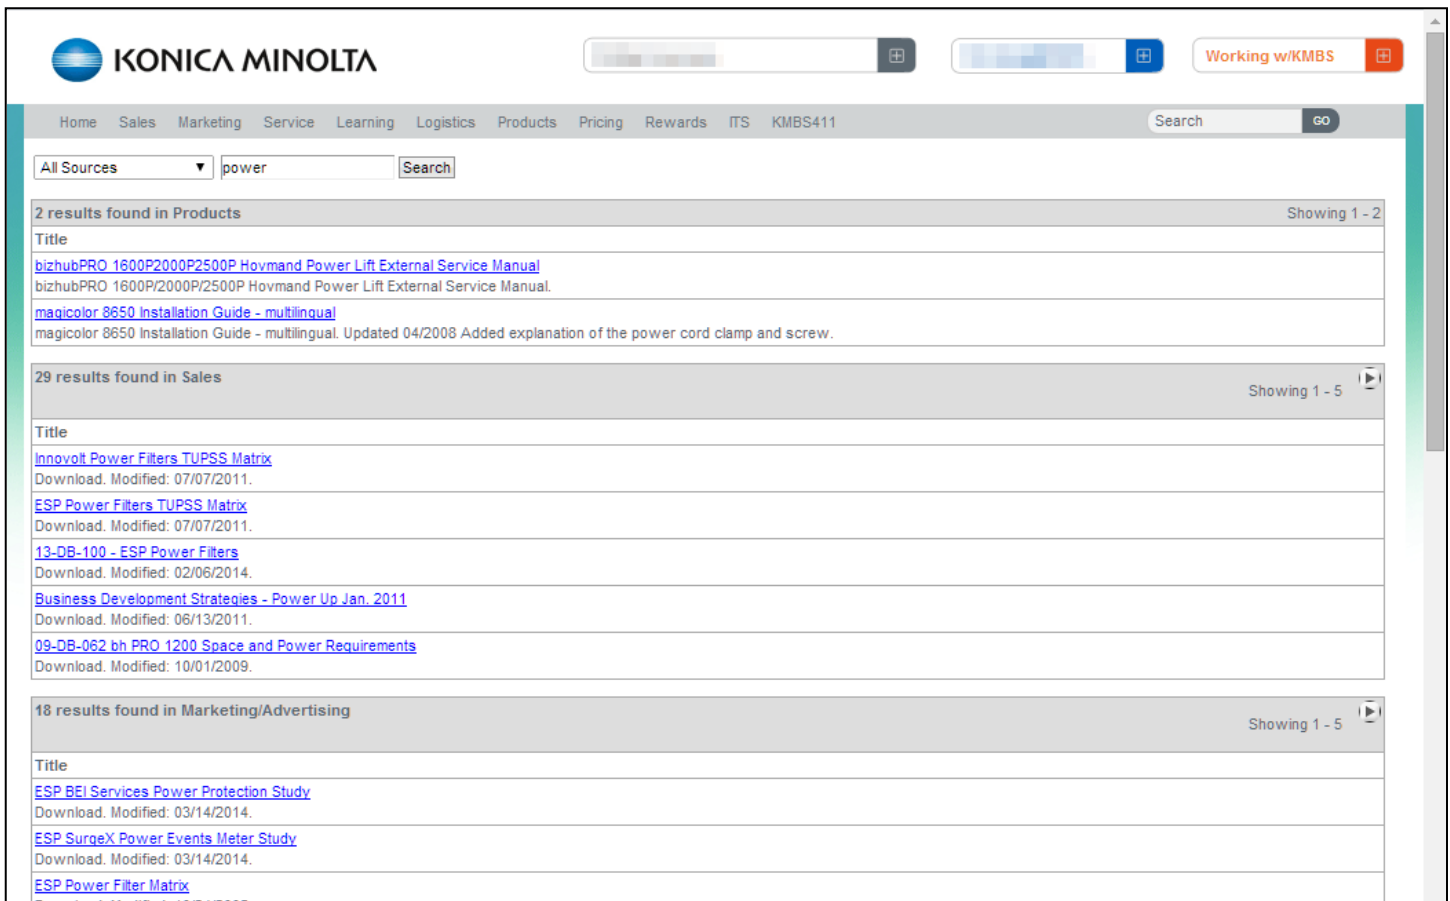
KONICA MINOLTA

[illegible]

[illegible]

Working w/KMBS

Home Sales Marketing Service Learning Logistics Products Pricing Rewards ITS KMBS411

Search GO

All Sources ▼ power Search

| 2 results found in Products | Showing 1 - 2 |
|---|---|
| Title | |
| bizhubPRO 1600P2000P2500P Hovmand Power Lift External Service Manual<br>bizhubPRO 1600P/2000P/2500P Hovmand Power Lift External Service Manual. | |
| magicolor 8650 Installation Guide - multilingual<br>magicolor 8650 Installation Guide - multilingual. Updated 04/2008 Added explanation of the power cord clamp and screw. | |

| 29 results found in Sales | Showing 1 - 5 |
|---|---|
| Title | |
| Innovolt Power Filters TUPSS Matrix<br>Download. Modified: 07/07/2011. | |
| ESP Power Filters TUPSS Matrix<br>Download. Modified: 07/07/2011. | |
| 13-DB-100 - ESP Power Filters<br>Download. Modified: 02/06/2014. | |
| Business Development Strategies - Power Up Jan. 2011<br>Download. Modified: 06/13/2011. | |
| 09-DB-062 bh PRO 1200 Space and Power Requirements<br>Download. Modified: 10/01/2009. | |

| 18 results found in Marketing/Advertising | Showing 1 - 5 |
|---|---|
| Title | |
| ESP BEI Services Power Protection Study<br>Download. Modified: 03/14/2014. | |
| ESP SurgeX Power Events Meter Study<br>Download. Modified: 03/14/2014. | |
| ESP Power Filter Matrix<br>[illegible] | |